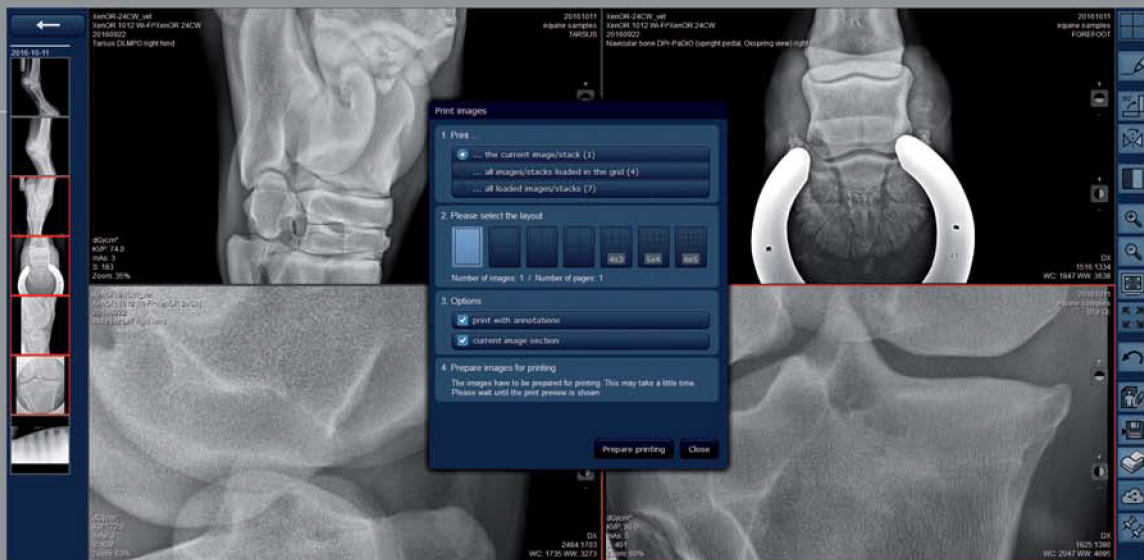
2016-10-11

XenOR-24CW_vet
XenOR 1012 Wi-FiXenOR 24CW
20160922
Tarsus DLMPO right hind

20161011
equine samples
TARSUS

dGy/cm²
kVP: 74.0
mAs: 3
S: 183
Zoom: 35%

XenOR-24CW_vet
XenOR 1012 Wi-FiXenOR 24CW
20160922
Navicular bone DPr-PaDiO (upright pedal, Oxspring view) right f

20161011
equine samples
FOREFOOT

DX
1516:1334
WC: 1847 WW: 3638

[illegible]

20161011
equine samples
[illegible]

dGy/cm²
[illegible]
Zoom: 60%

DX
2484:1703
WC: 1735 WW: 3273

dGy/cm²
kVP: 80.0
mAs: 5
S: 401
Zoom: 60%

DX
1625:1390
WC: 2047 WW: 4095

Print images

1. Print ...
... the current image/stack (1)
... all images/stacks loaded in the grid (4)
... all loaded images/stacks (7)

2. Please select the layout
4x3
5x4
6x5
Number of images: 1 / Number of pages: 1

3. Options
print with annotations
current image section

4. Prepare images for printing
The images have to be prepared for printing. This may take a little time. Please wait until the print preview is shown.

Prepare printing
Close